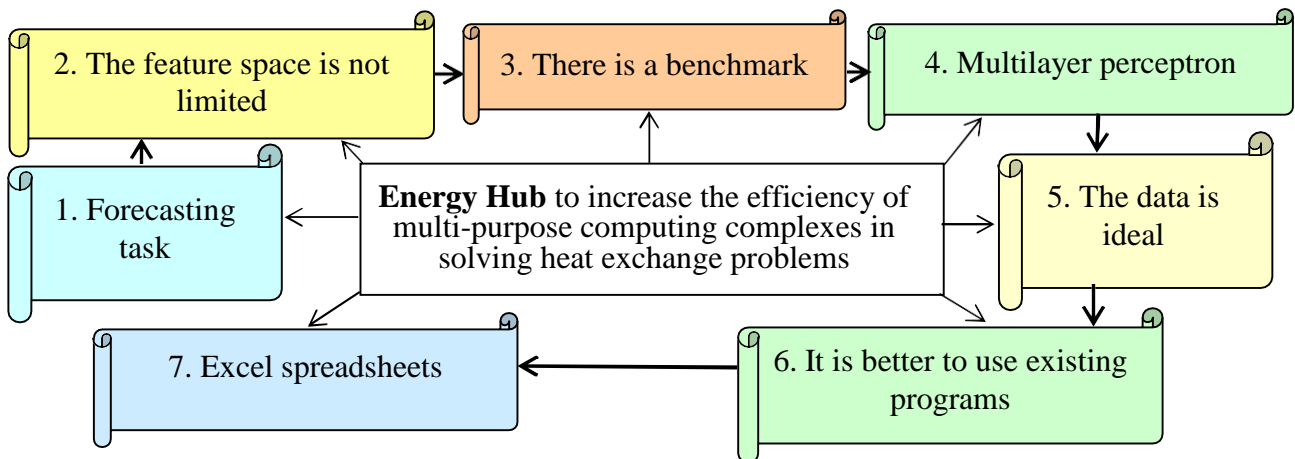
**Energy Hub** to increase the efficiency of multi-purpose computing complexes in solving heat exchange problems

1. Forecasting task

2. The feature space is not limited

3. There is a benchmark

4. Multilayer perceptron

5. The data is ideal

6. It is better to use existing programs

7. Excel spreadsheets